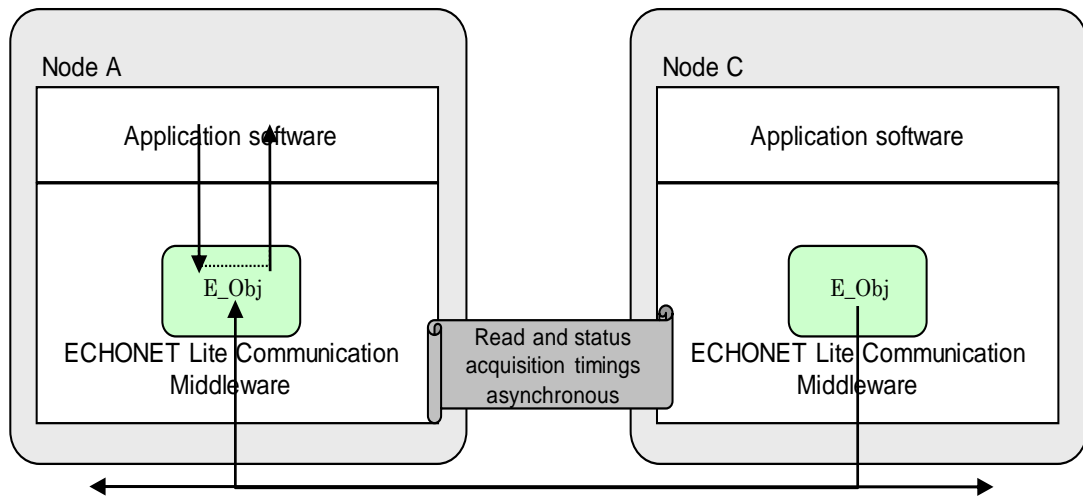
Node A

Application software

E_Obj

ECHONET Lite Communication Middleware

Read and status acquisition timings asynchronous

Node C

Application software

E_Obj

ECHONET Lite Communication Middleware